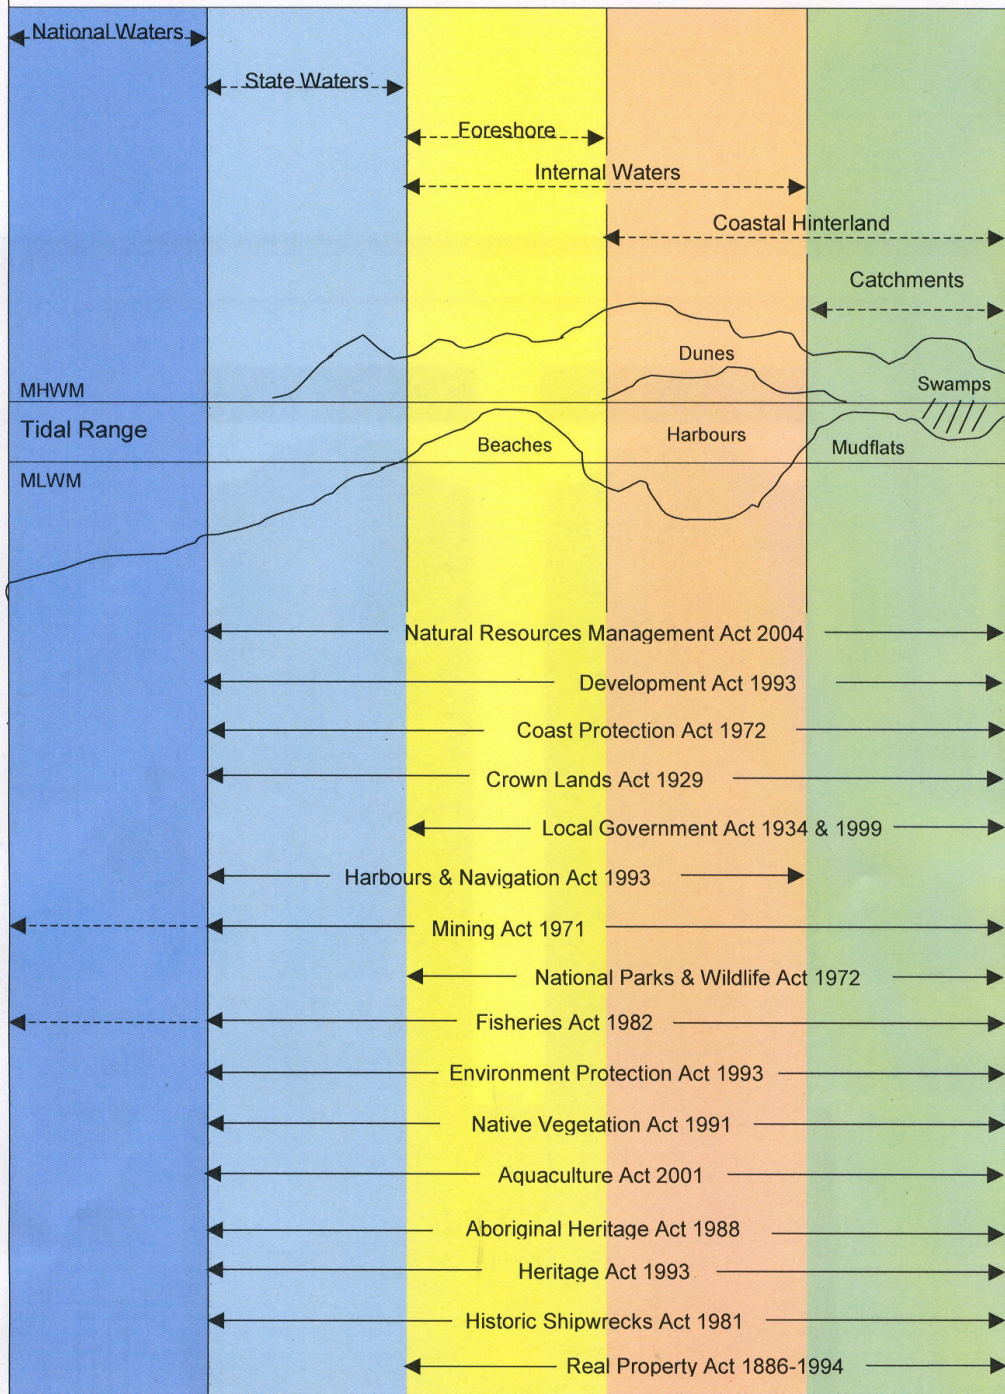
National Waters

State Waters

Foreshore

Internal Waters

Coastal Hinterland

Catchments

Dunes

MHWM

Swamps

Tidal Range

Beaches

Harbours

Mudflats

MLWM

Natural Resources Management Act 2004

Development Act 1993

Coast Protection Act 1972

Crown Lands Act 1929

Local Government Act 1934 & 1999

Harbours & Navigation Act 1993

Mining Act 1971

National Parks & Wildlife Act 1972

Fisheries Act 1982

Environment Protection Act 1993

Native Vegetation Act 1991

Aquaculture Act 2001

Aboriginal Heritage Act 1988

Heritage Act 1993

Historic Shipwrecks Act 1981

Real Property Act 1886-1994